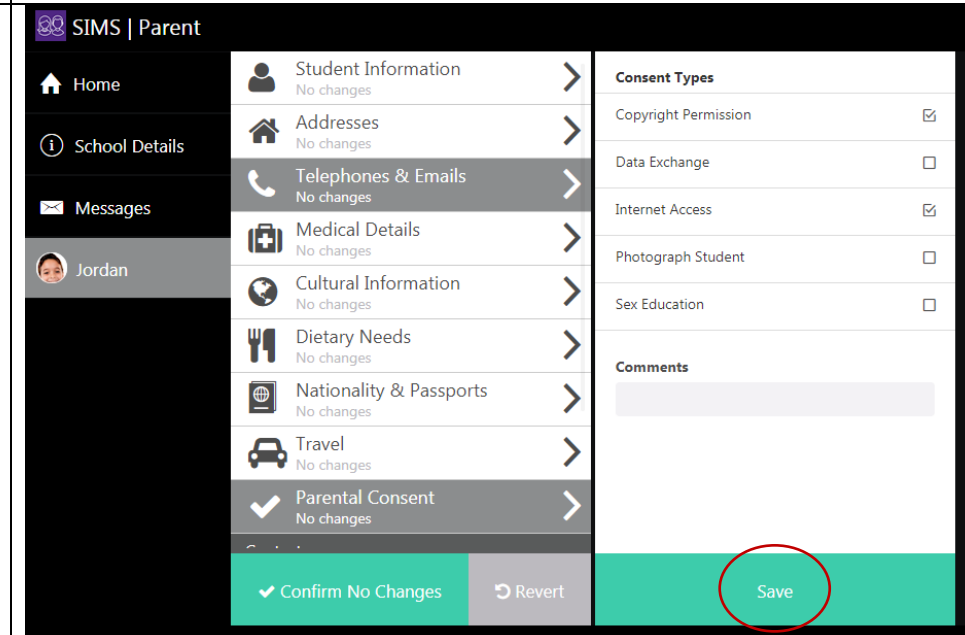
SIMS | Parent

Home

School Details

Messages

Jordan

Student Information
No changes

Addresses
No changes

Telephones & Emails
No changes

Medical Details
No changes

Cultural Information
No changes

Dietary Needs
No changes

Nationality & Passports
No changes

Travel
No changes

Parental Consent
No changes

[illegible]

Confirm No Changes

Revert

Consent Types

Copyright Permission ☑

Data Exchange ☐

Internet Access ☑

Photograph Student ☐

Sex Education ☐

Comments

Save